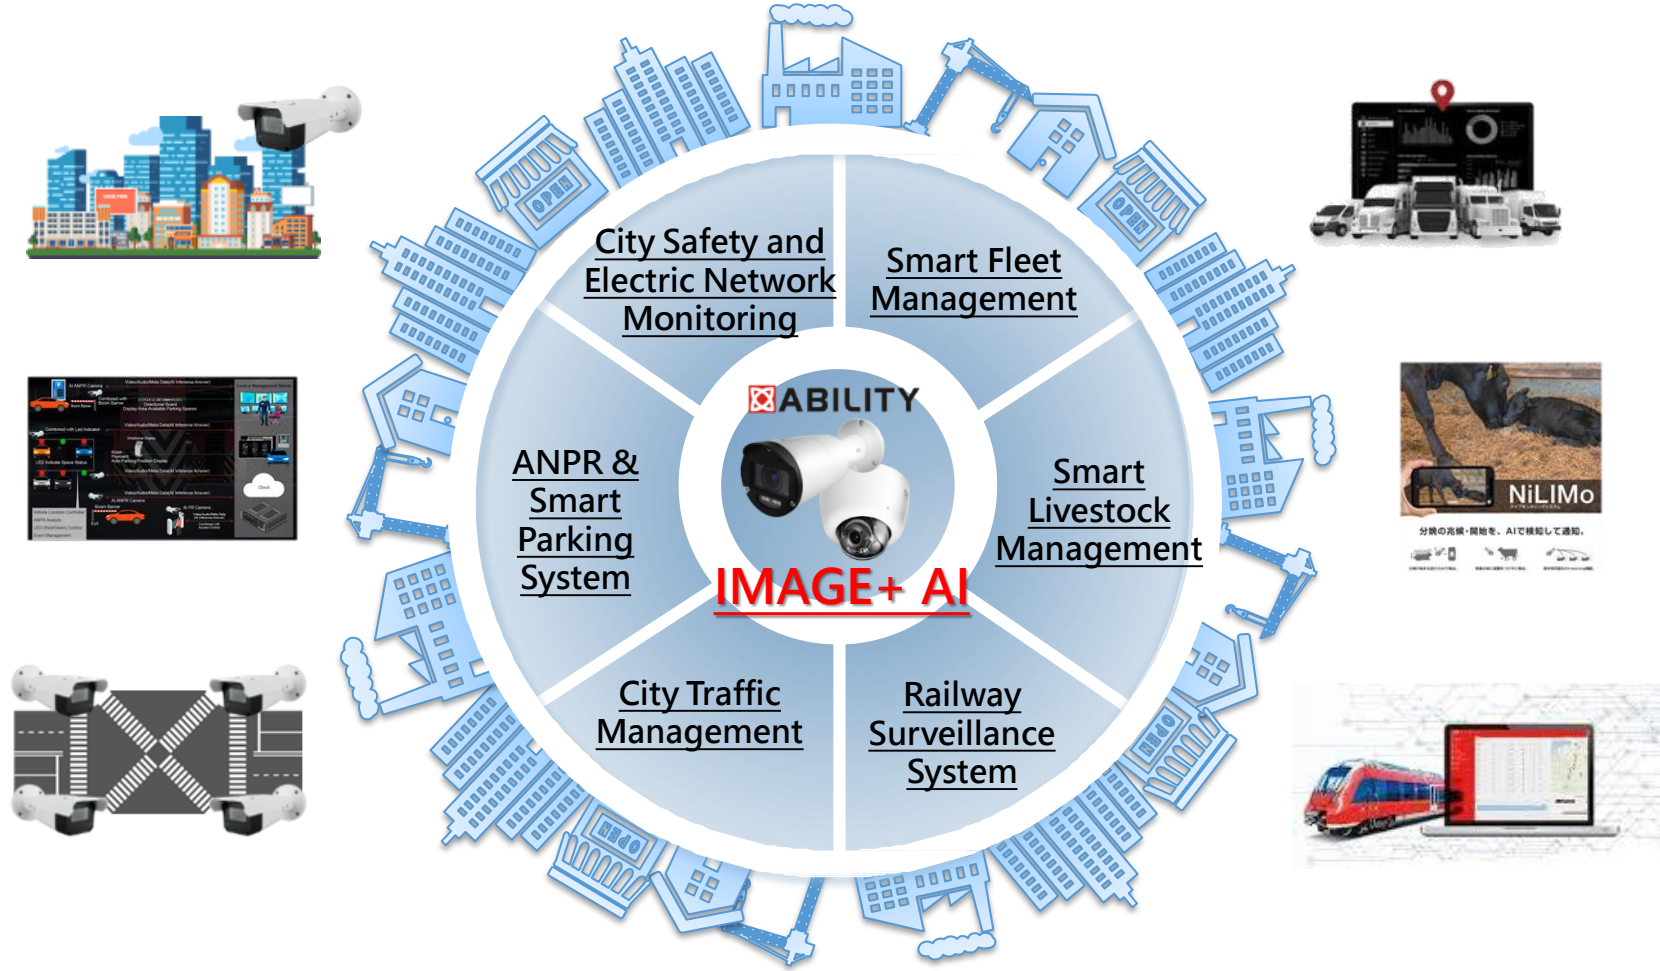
City Safety and Electric Network Monitoring

Smart Fleet Management

ANPR & Smart Parking System

ABILITY

IMAGE+ AI

Smart Livestock Management

City Traffic Management

Railway Surveillance System

OPEN

OPEN

OPEN

OPEN

NiLIMo

分娩の兆候・開始を、AIで検知して通知。